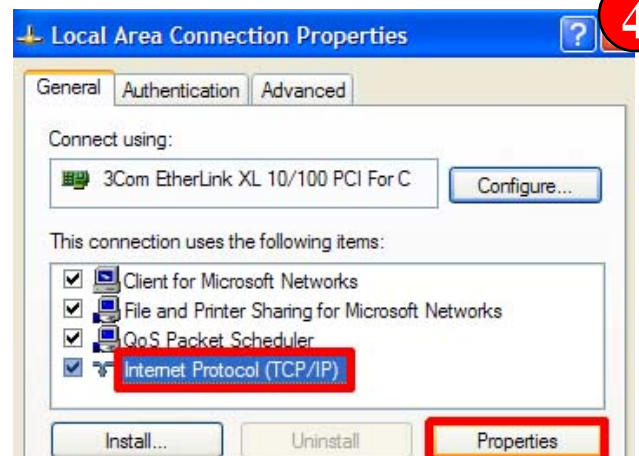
Local Area Connection Properties

?

4

General | Authentication | Advanced

Connect using:

3Com EtherLink XL 10/100 PCI For C

Configure...

This connection uses the following items:

Client for Microsoft Networks

File and Printer Sharing for Microsoft Networks

QoS Packet Scheduler

Internet Protocol (TCP/IP)

Install...

Uninstall

Properties